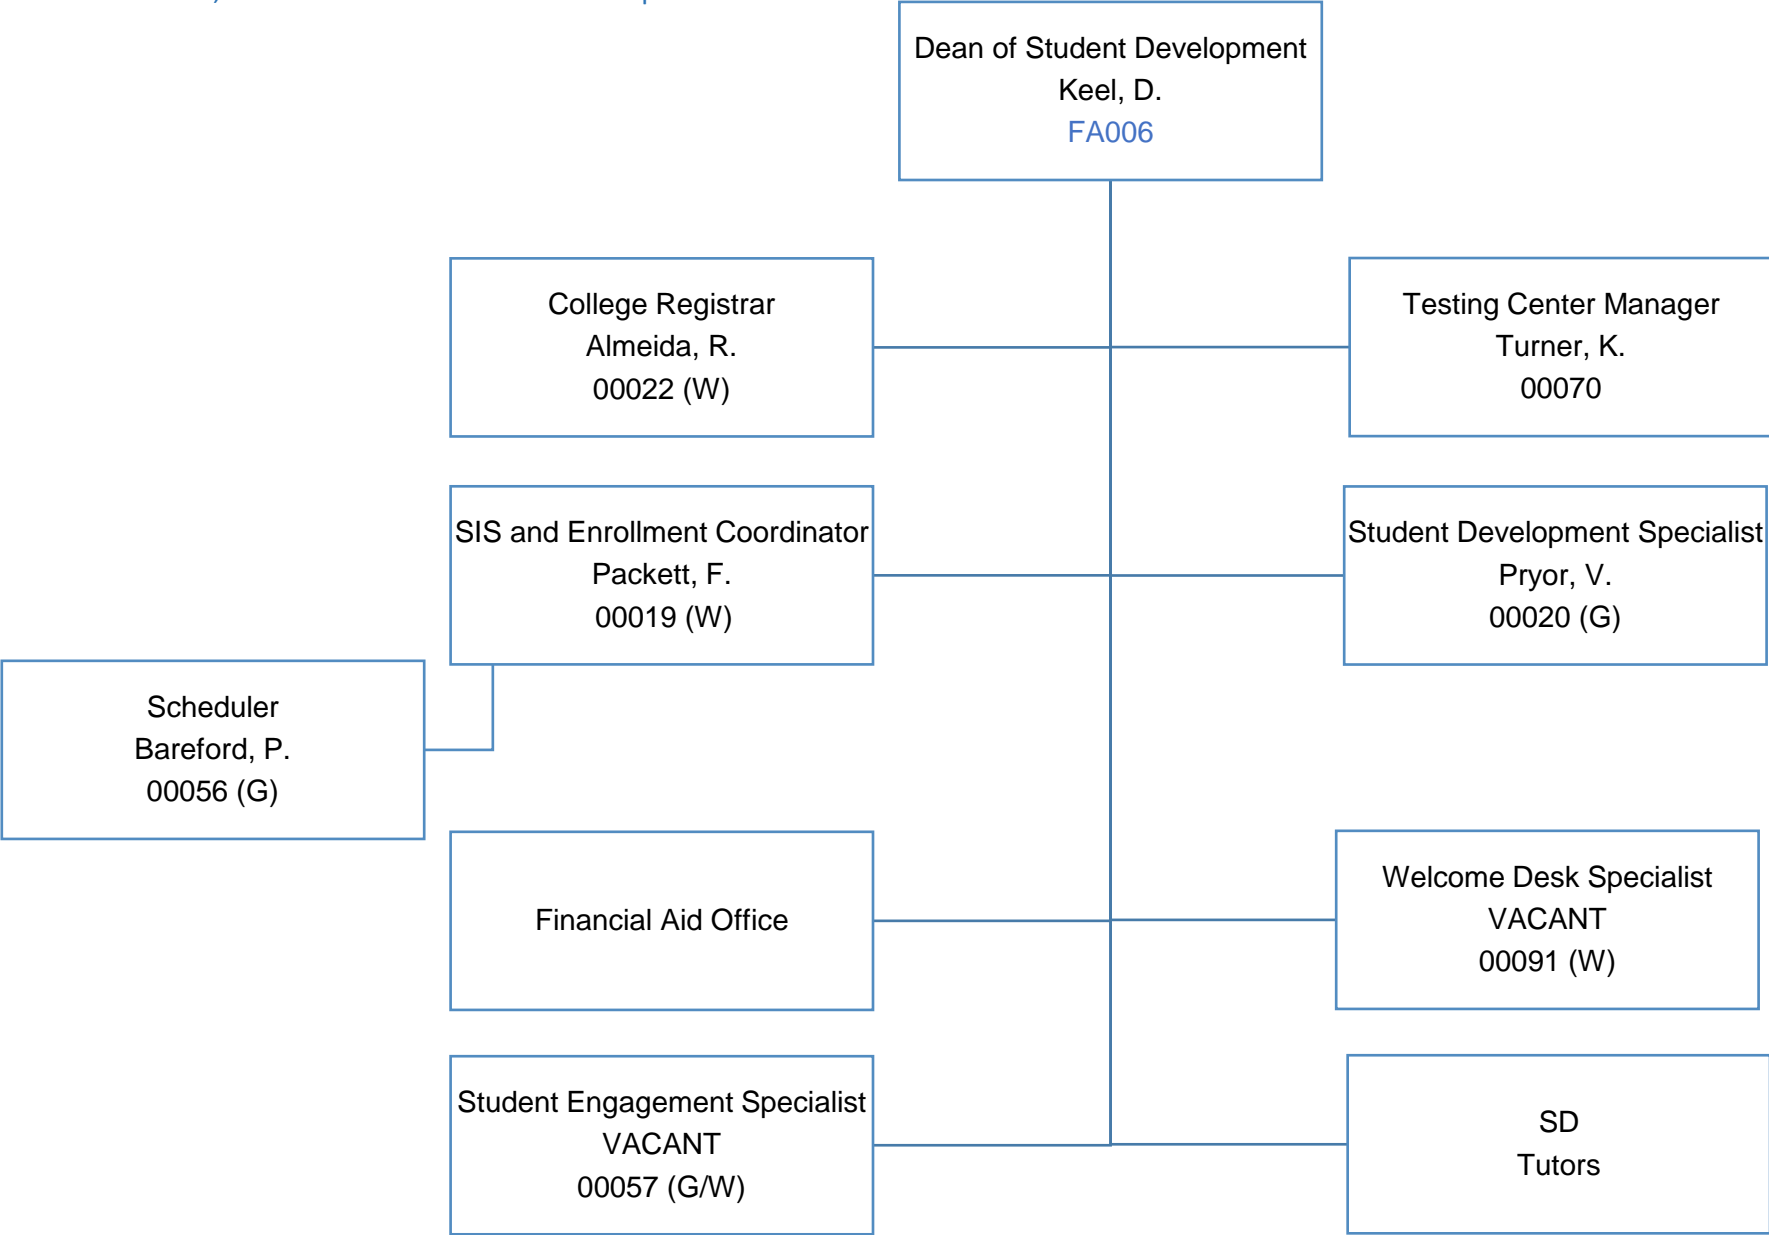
Dean of Student Development
Keel, D.
FA006

College Registrar
Almeida, R.
00022 (W)

Testing Center Manager
Turner, K.
00070

SIS and Enrollment Coordinator
Packett, F.
00019 (W)

Student Development Specialist
Pryor, V.
00020 (G)

Scheduler
Bareford, P.
00056 (G)

Financial Aid Office

Welcome Desk Specialist
VACANT
00091 (W)

Student Engagement Specialist
VACANT
00057 (G/W)

SD
Tutors